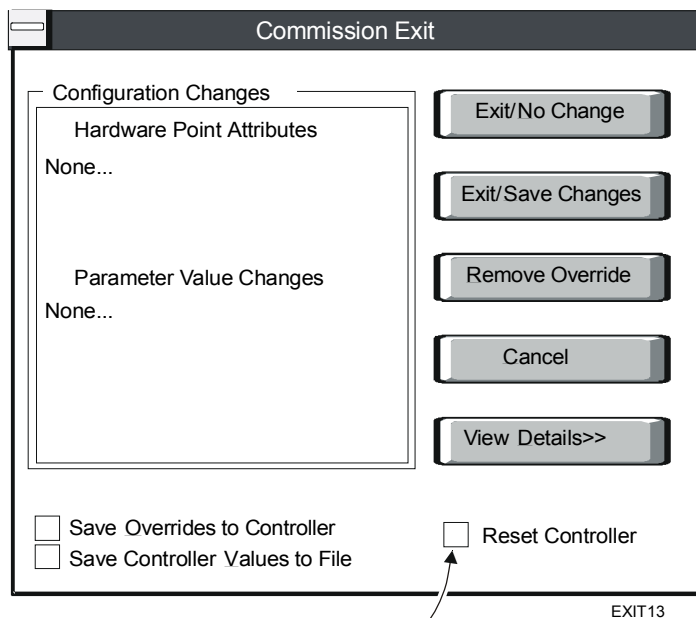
Commission Exit

Configuration Changes

Hardware Point Attributes

None...

Parameter Value Changes

None...

Exit/No Change

Exit/Save Changes

Remove Override

Cancel

View Details>>

Save Overrides to Controller

Save Controller Values to File

Reset Controller

EXIT13